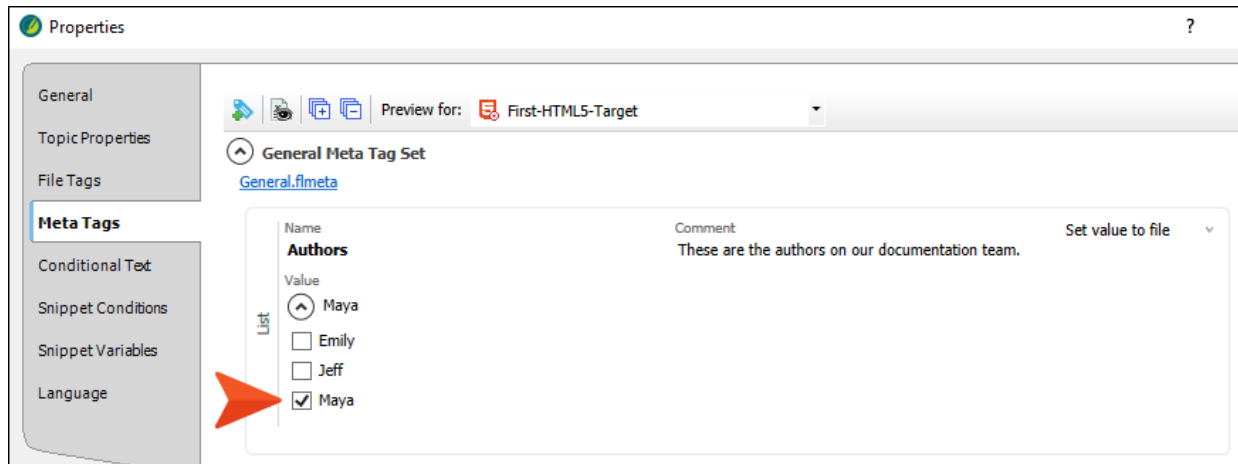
Properties

?

General
Topic Properties
File Tags
Meta Tags
Conditional Text
Snippet Conditions
Snippet Variables
Language

Preview for: First-HTML5-Target

General Meta Tag Set

General.flmeta

List

| Name | Comment | Set value to file |
|---|---|---|
| Authors | These are the authors on our documentation team. | |

Value

Maya

Emily

Jeff

Maya